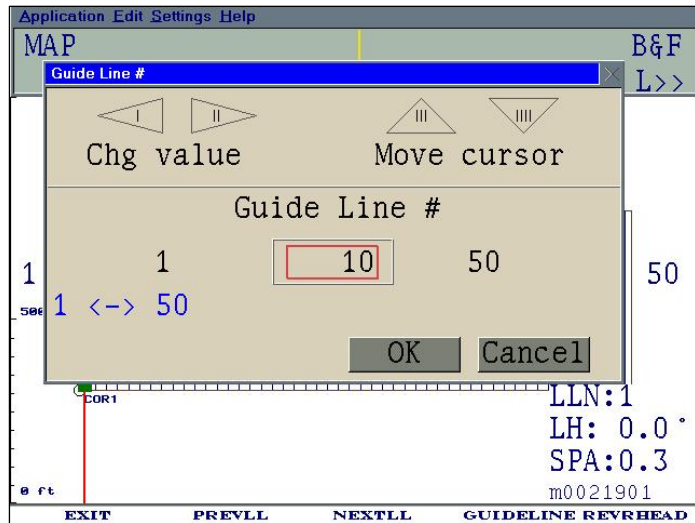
Application Edit Settings Help

MAP

B&F

L>>

Guide Line #

I

II

III

IIII

Chg value

Move cursor

Guide Line #

1

10

50

1 <-> 50

OK

Cancel

1

50

500

COR1

LLN:1

LH: 0.0°

SPA:0.3

0 ft

m0021901

EXIT

PREVLL

NEXTLL

GUIDELINE REVRHEAD